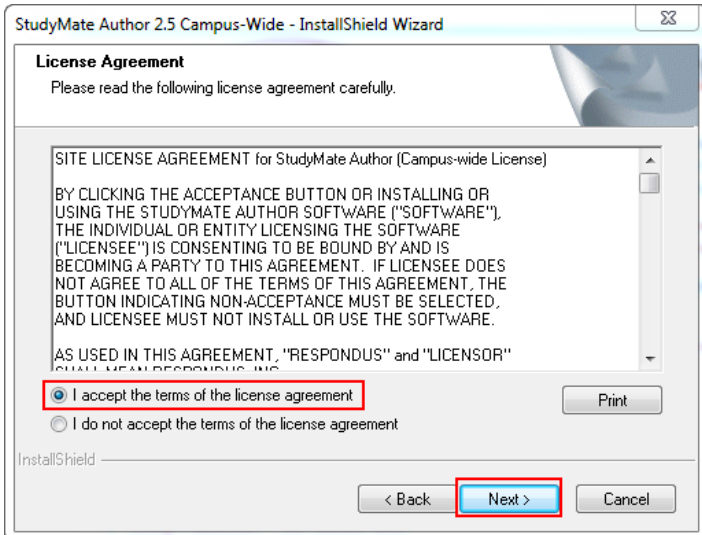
StudyMate Author 2.5 Campus-Wide - InstallShield Wizard

License Agreement

Please read the following license agreement carefully.

SITE LICENSE AGREEMENT for StudyMate Author (Campus-wide License)

BY CLICKING THE ACCEPTANCE BUTTON OR INSTALLING OR USING THE STUDYMATE AUTHOR SOFTWARE ("SOFTWARE"), THE INDIVIDUAL OR ENTITY LICENSING THE SOFTWARE ("LICENSEE") IS CONSENTING TO BE BOUND BY AND IS BECOMING A PARTY TO THIS AGREEMENT. IF LICENSEE DOES NOT AGREE TO ALL OF THE TERMS OF THIS AGREEMENT, THE BUTTON INDICATING NON-ACCEPTANCE MUST BE SELECTED, AND LICENSEE MUST NOT INSTALL OR USE THE SOFTWARE.

AS USED IN THIS AGREEMENT, "RESPONDUS" and "LICENSOR" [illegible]

I accept the terms of the license agreement

I do not accept the terms of the license agreement

Print

InstallShield

< Back

Next >

Cancel